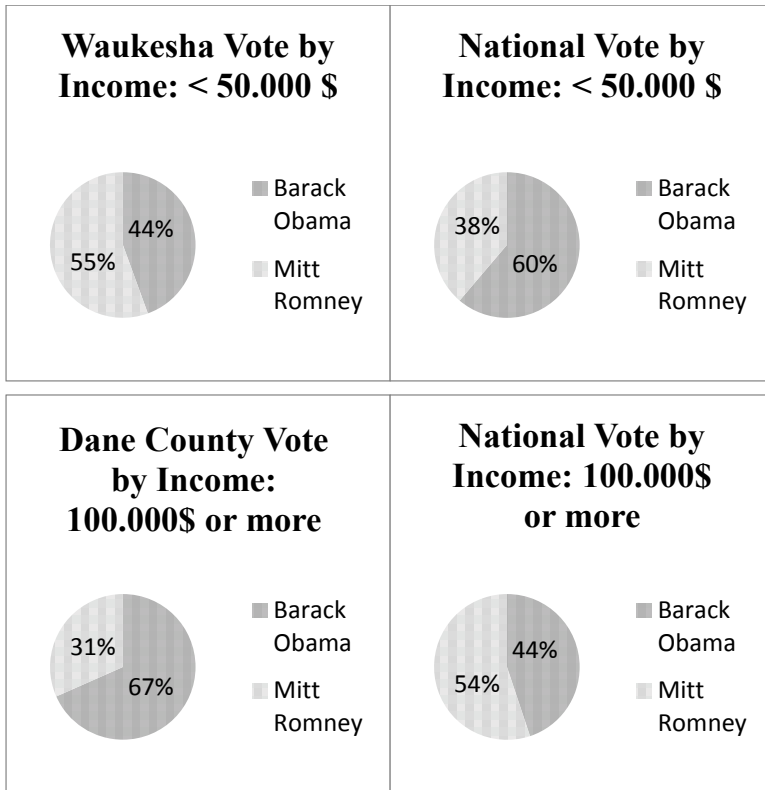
Waukesha Vote by Income: < 50.000 $

44%
55%

Barack Obama
Mitt Romney

National Vote by Income: < 50.000 $

38%
60%

Barack Obama
Mitt Romney

Dane County Vote by Income: 100.000$ or more

31%
67%

Barack Obama
Mitt Romney

National Vote by Income: 100.000$ or more

44%
54%

Barack Obama
Mitt Romney